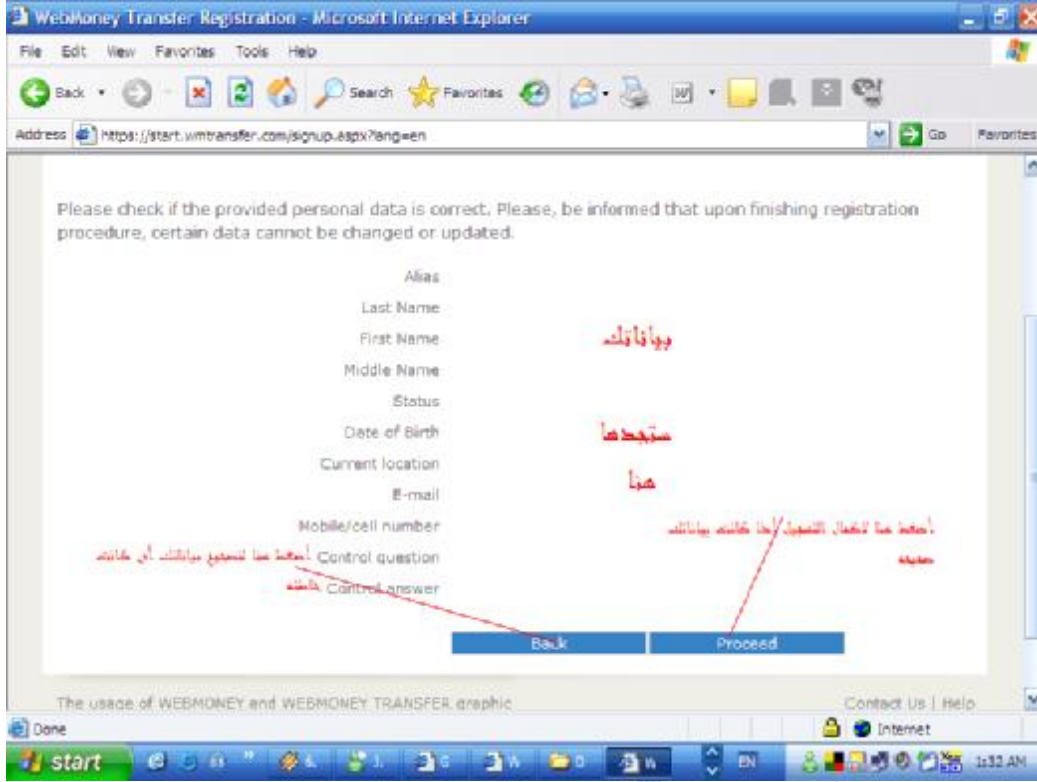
WebMoney Transfer Registration - Microsoft Internet Explorer

File Edit View Favorites Tools Help

Back Search Favorites

Address https://start.wmtransfer.com/signup.aspx?lang=en Go Favorites

Please check if the provided personal data is correct. Please, be informed that upon finishing registration procedure, certain data cannot be changed or updated.

Alias
Last Name
First Name
Middle Name
Status
Date of Birth
Current location
E-mail
Mobile/cell number
Control question
Control answer

بياناتك
ستجدها
هنا

اضغط هنا لتصحيح بياناتك أن كانت خاطئه

اضغط هنا لاكمال التسجيل اذا كانت بياناتك صحيحه

Back Proceed

The usage of WEBMONEY and WEBMONEY TRANSFER graphic

Contact Us | Help

Done

Internet

start

EN

1:32 AM